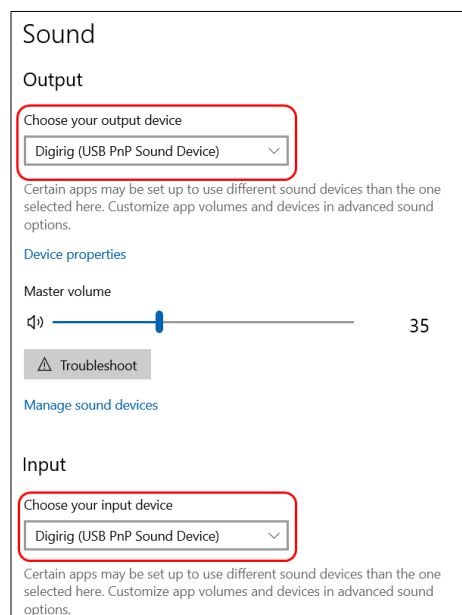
Sound

Output

Choose your output device

Digirig (USB PnP Sound Device)

Certain apps may be set up to use different sound devices than the one selected here. Customize app volumes and devices in advanced sound options.

Device properties

Master volume

35

Troubleshoot

Manage sound devices

Input

Choose your input device

Digirig (USB PnP Sound Device)

Certain apps may be set up to use different sound devices than the one selected here. Customize app volumes and devices in advanced sound options.